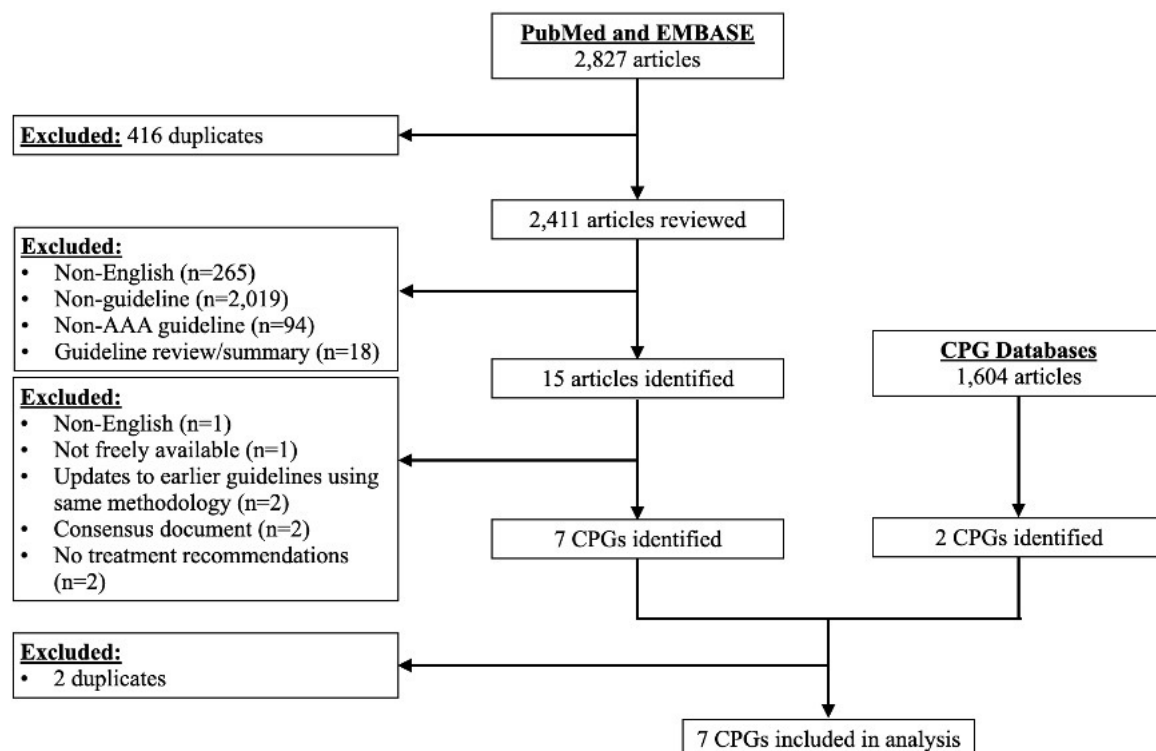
PubMed and EMBASE
2,827 articles

Excluded: 416 duplicates

2,411 articles reviewed

Excluded:
- Non-English (n=265)
- Non-guideline (n=2,019)
- Non-AAA guideline (n=94)
- Guideline review/summary (n=18)

15 articles identified

CPG Databases
1,604 articles

Excluded:
- Non-English (n=1)
- Not freely available (n=1)
- Updates to earlier guidelines using same methodology (n=2)
- Consensus document (n=2)
- No treatment recommendations (n=2)

7 CPGs identified

2 CPGs identified

Excluded:
- 2 duplicates

7 CPGs included in analysis